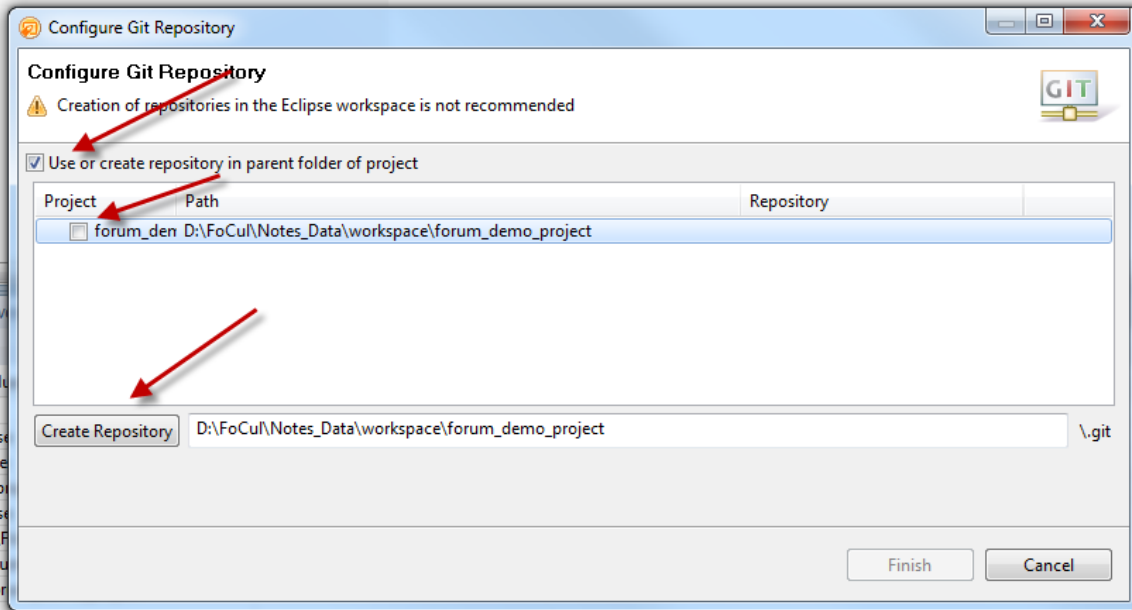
Configure Git Repository

Configure Git Repository

Creation of repositories in the Eclipse workspace is not recommended

GIT

Use or create repository in parent folder of project

| Project | Path | Repository |
|---|---|---|
| forum_den | D:\FoCul\Notes_Data\workspace\forum_demo_project | |

Create Repository D:\FoCul\Notes_Data\workspace\forum_demo_project \.git

Finish Cancel